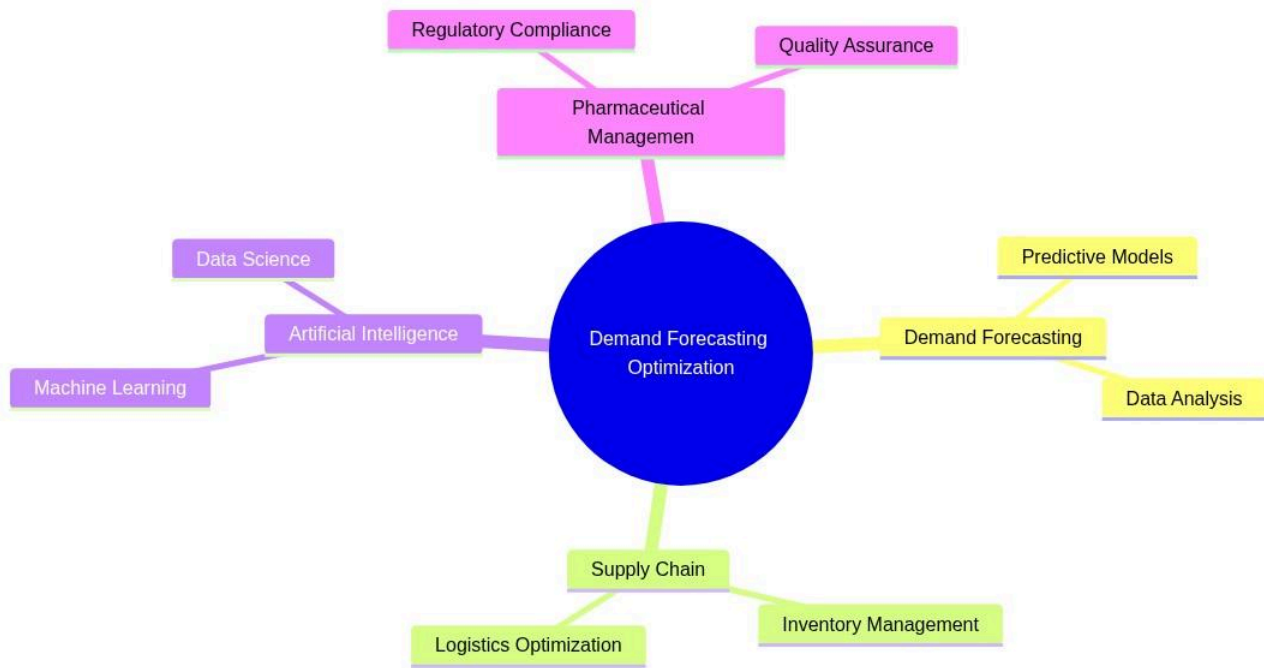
Regulatory Compliance

Quality Assurance

Pharmaceutical Managemen

Data Science

Artificial Intelligence

Machine Learning

Demand Forecasting Optimization

Predictive Models

Demand Forecasting

Data Analysis

Supply Chain

Logistics Optimization

Inventory Management